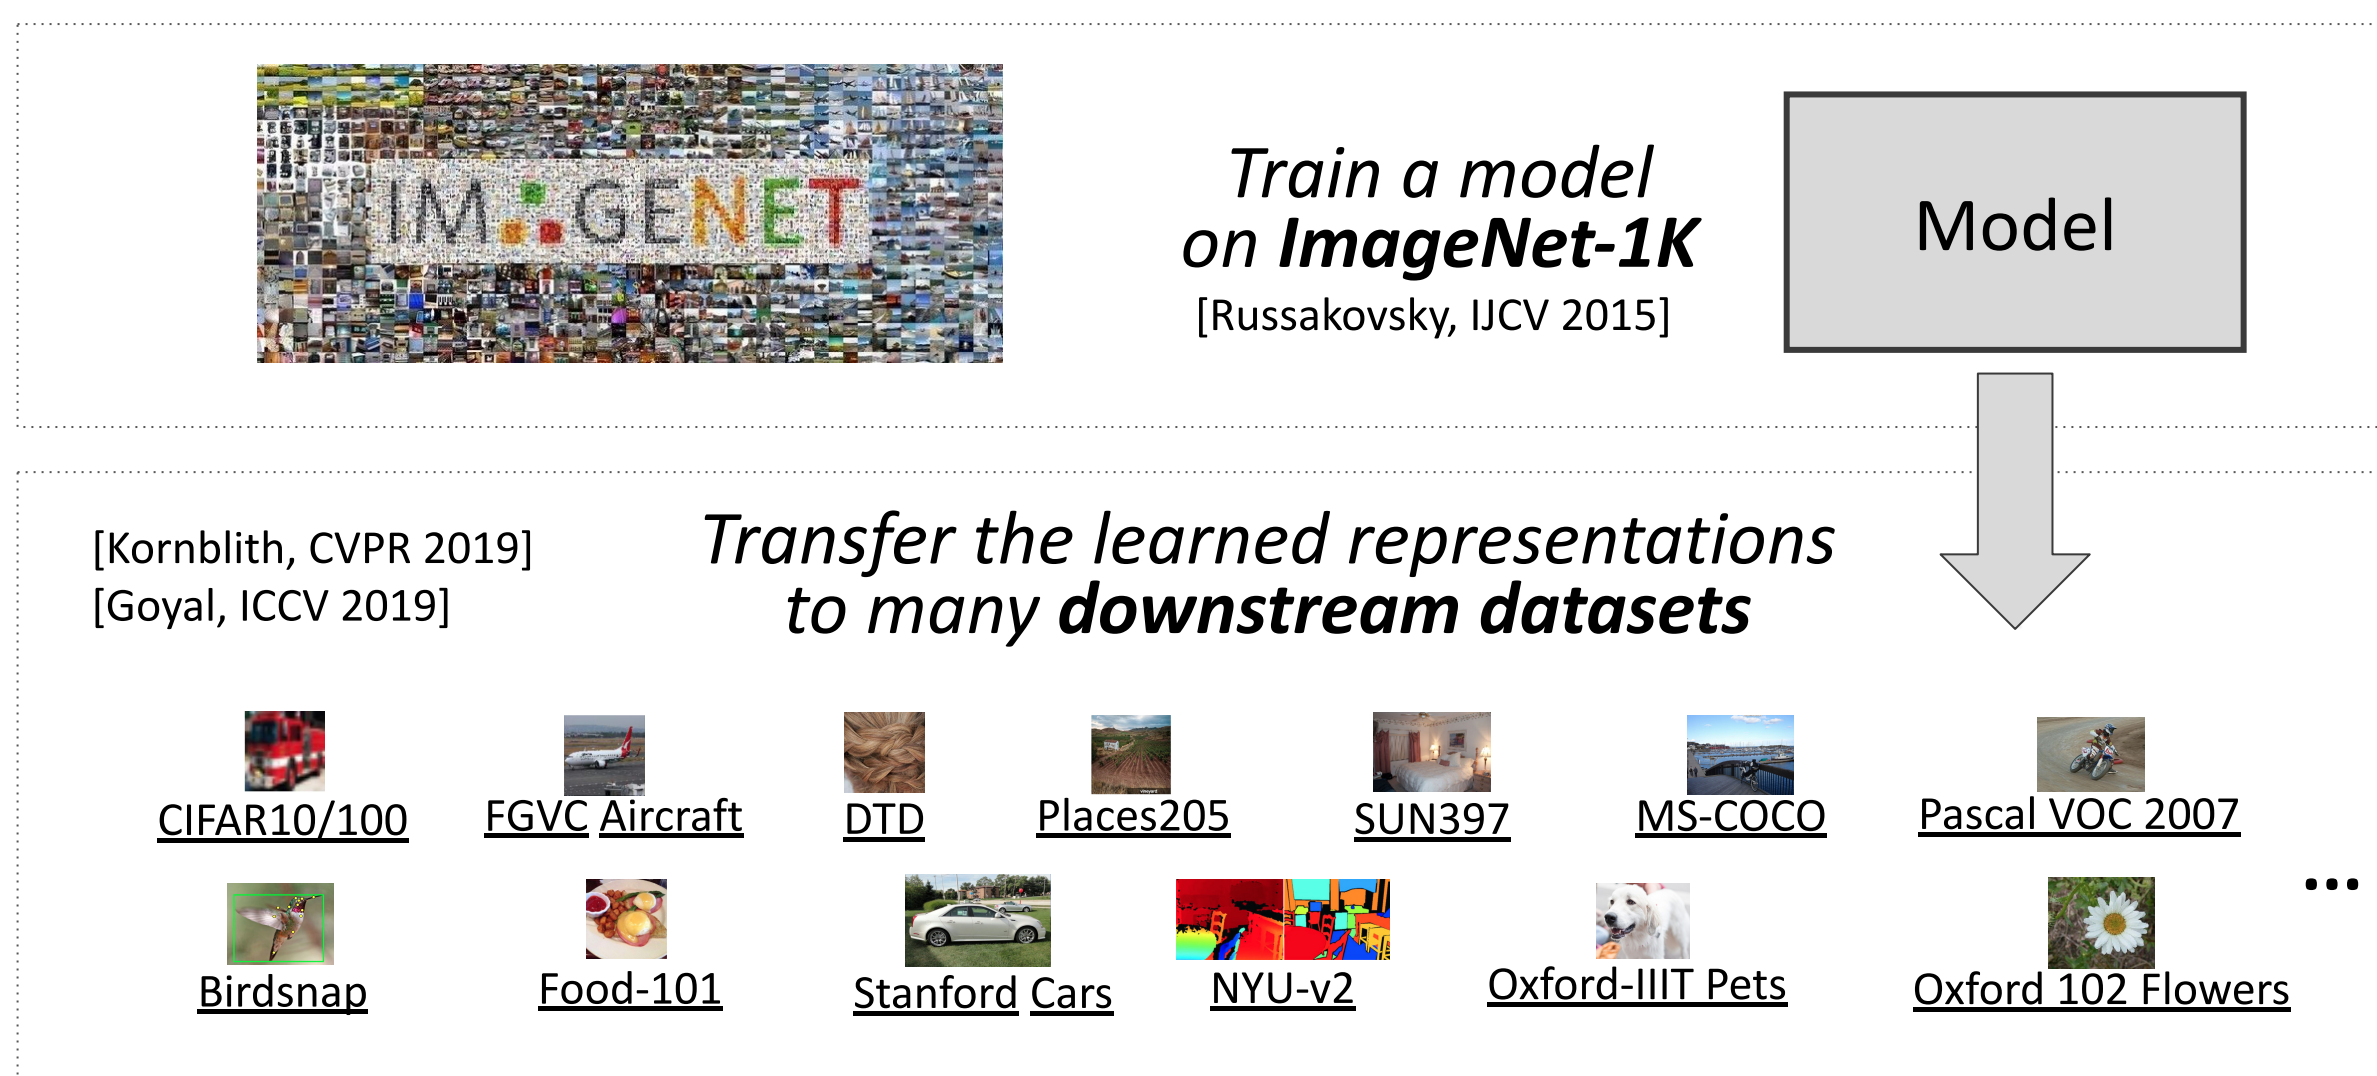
IMAGENET

Train a model on **ImageNet-1K**
[Russakovsky, IJCV 2015]

Model

[Kornblith, CVPR 2019]
[Goyal, ICCV 2019]

Transfer the learned representations to many **downstream datasets**

CIFAR10/100 FGVC Aircraft DTD Places205 SUN397 MS-COCO Pascal VOC 2007

Birdsnap Food-101 Stanford Cars NYU-v2 Oxford-IIIT Pets Oxford 102 Flowers

...